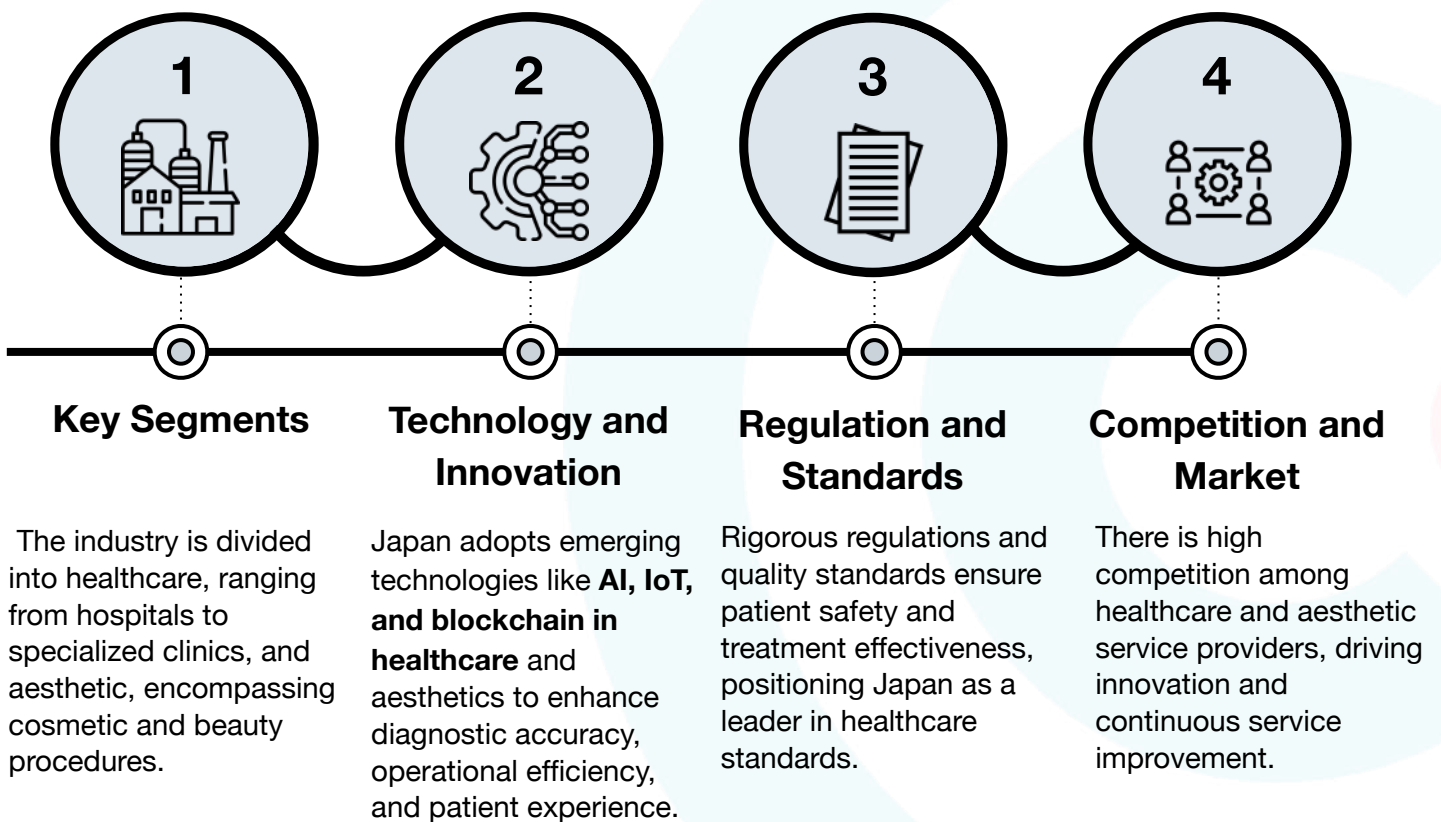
1

2

3

4

Key Segments

The industry is divided into healthcare, ranging from hospitals to specialized clinics, and aesthetic, encompassing cosmetic and beauty procedures.

Technology and Innovation

Japan adopts emerging technologies like **AI, IoT, and blockchain in healthcare** and aesthetics to enhance diagnostic accuracy, operational efficiency, and patient experience.

Regulation and Standards

Rigorous regulations and quality standards ensure patient safety and treatment effectiveness, positioning Japan as a leader in healthcare standards.

Competition and Market

There is high competition among healthcare and aesthetic service providers, driving innovation and continuous service improvement.